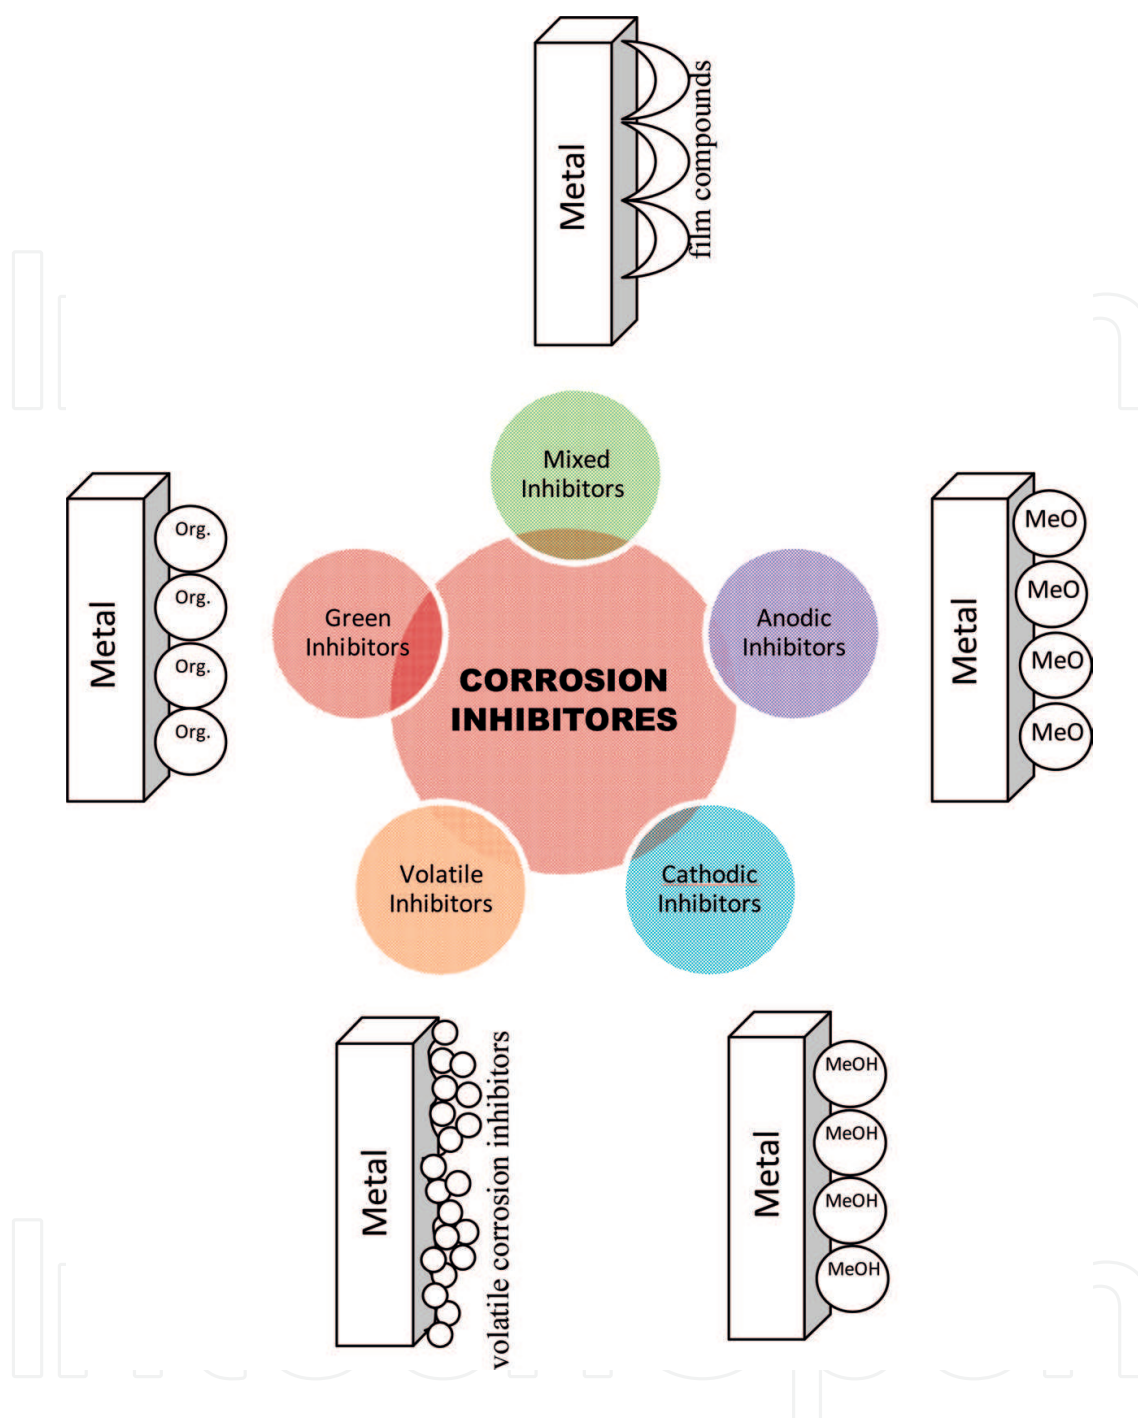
Metal

film compounds

Mixed Inhibitors

Metal

Org.

Org.

Org.

Org.

Green Inhibitors

CORROSION INHIBITORES

Anodic Inhibitors

Metal

MeO

MeO

MeO

MeO

Volatile Inhibitors

Cathodic Inhibitors

Metal

volatile corrosion inhibitors

Metal

MeOH

MeOH

MeOH

MeOH